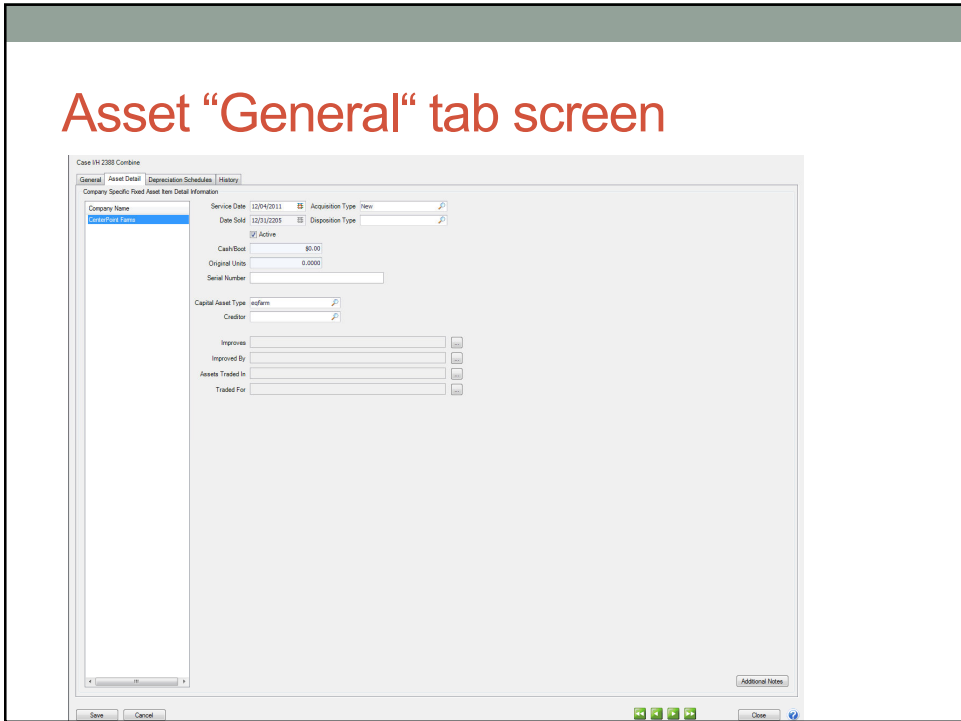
Asset “General“ tab screen

Case I/H 2388 Combine

General | Asset Detail | Depreciation Schedules | History

Company Specific Fixed Asset Item Detail Information

Company Name
CenterPoint Farms

Service Date 12/04/2011
Acquisition Type New
Date Sold 12/31/2205
Disposition Type
Active
Cash/Boot $0.00
Original Units 0.0000
Serial Number

Capital Asset Type eqfarm
Creditor

Improves ...
Improved By ...
Assets Traded In ...
Traded For ...

Additional Notes

Save Cancel

Close